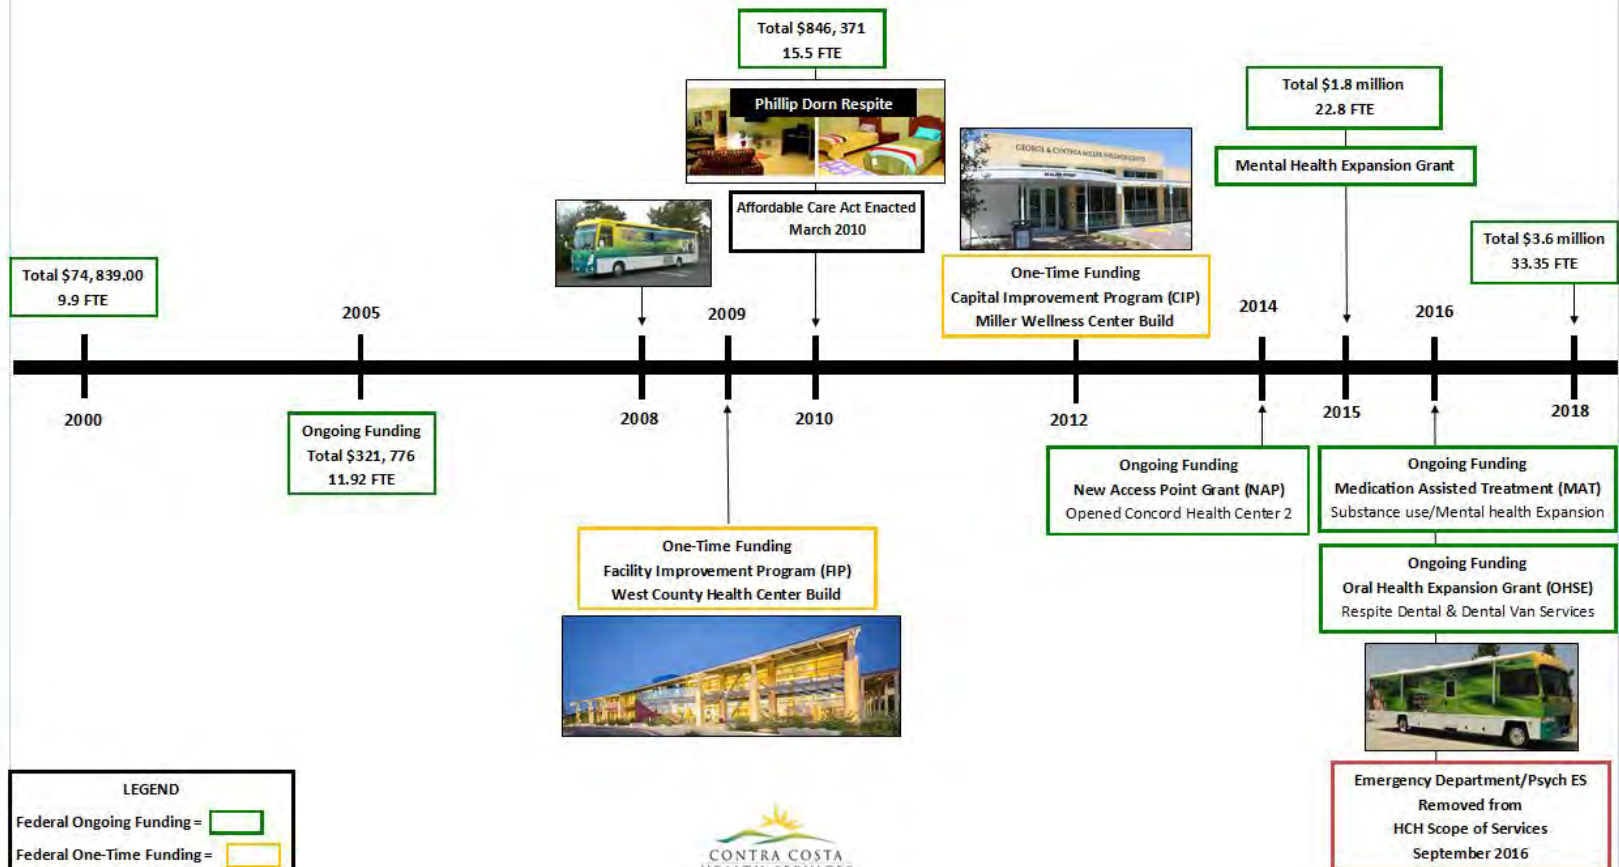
Total $846, 371
15.5 FTE

Phillip Dorn Respite

Affordable Care Act Enacted
March 2010

GEORGE & CYNTHIA MILLER WELLNESS CENTER

One-Time Funding
Capital Improvement Program (CIP)
Miller Wellness Center Build

Total $1.8 million
22.8 FTE

Mental Health Expansion Grant

Total $3.6 million
33.35 FTE

Total $74,839.00
9.9 FTE

2005

2009

2014

2016

2000

2008

2010

2012

2015

2018

Ongoing Funding
Total $321, 776
11.92 FTE

Ongoing Funding
New Access Point Grant (NAP)
Opened Concord Health Center 2

Ongoing Funding
Medication Assisted Treatment (MAT)
Substance use/Mental health Expansion

One-Time Funding
Facility Improvement Program (FIP)
West County Health Center Build

Ongoing Funding
Oral Health Expansion Grant (OHSE)
Respite Dental & Dental Van Services

LEGEND
Federal Ongoing Funding =
Federal One-Time Funding =

CONTRA COSTA
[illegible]

Emergency Department/Psych ES
Removed from
HCH Scope of Services
September 2016